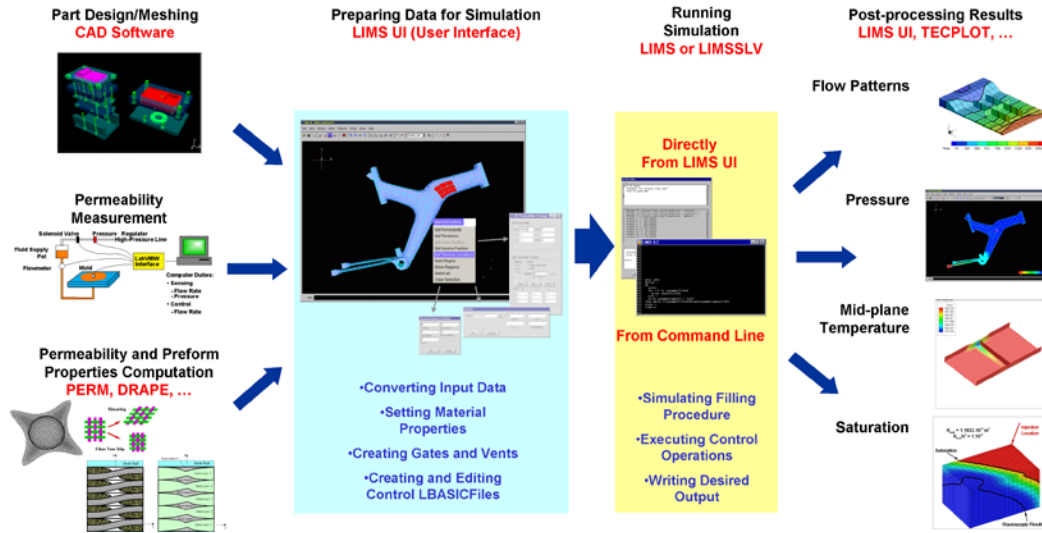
Part Design/Meshing
CAD Software

Permeability Measurement

Solenoid Valve
Pressure Regulator
High-Pressure Line
Fluid Supply Pot
Flowmeter
Mold
LabVIEW Interface
Computer Duties:
• Sensing
- Flow Rate
- Pressure
• Control
- Flow Rate

Permeability and Preform Properties Computation
PERM, DRAPE, …

Shearing
Fiber Tow Slip

Preparing Data for Simulation
LIMS UI (User Interface)

•Converting Input Data
•Setting Material Properties
•Creating Gates and Vents
•Creating and Editing Control LBASICFiles

Running Simulation
LIMS or LIMSSLV

Directly
From LIMS UI

From Command Line

•Simulating Filling Procedure
•Executing Control Operations
•Writing Desired Output

Post-processing Results
LIMS UI, TECPLOT, …

Flow Patterns

Pressure

Mid-plane Temperature

Saturation

Injection Location
Saturation
Macroscopic Flowfront